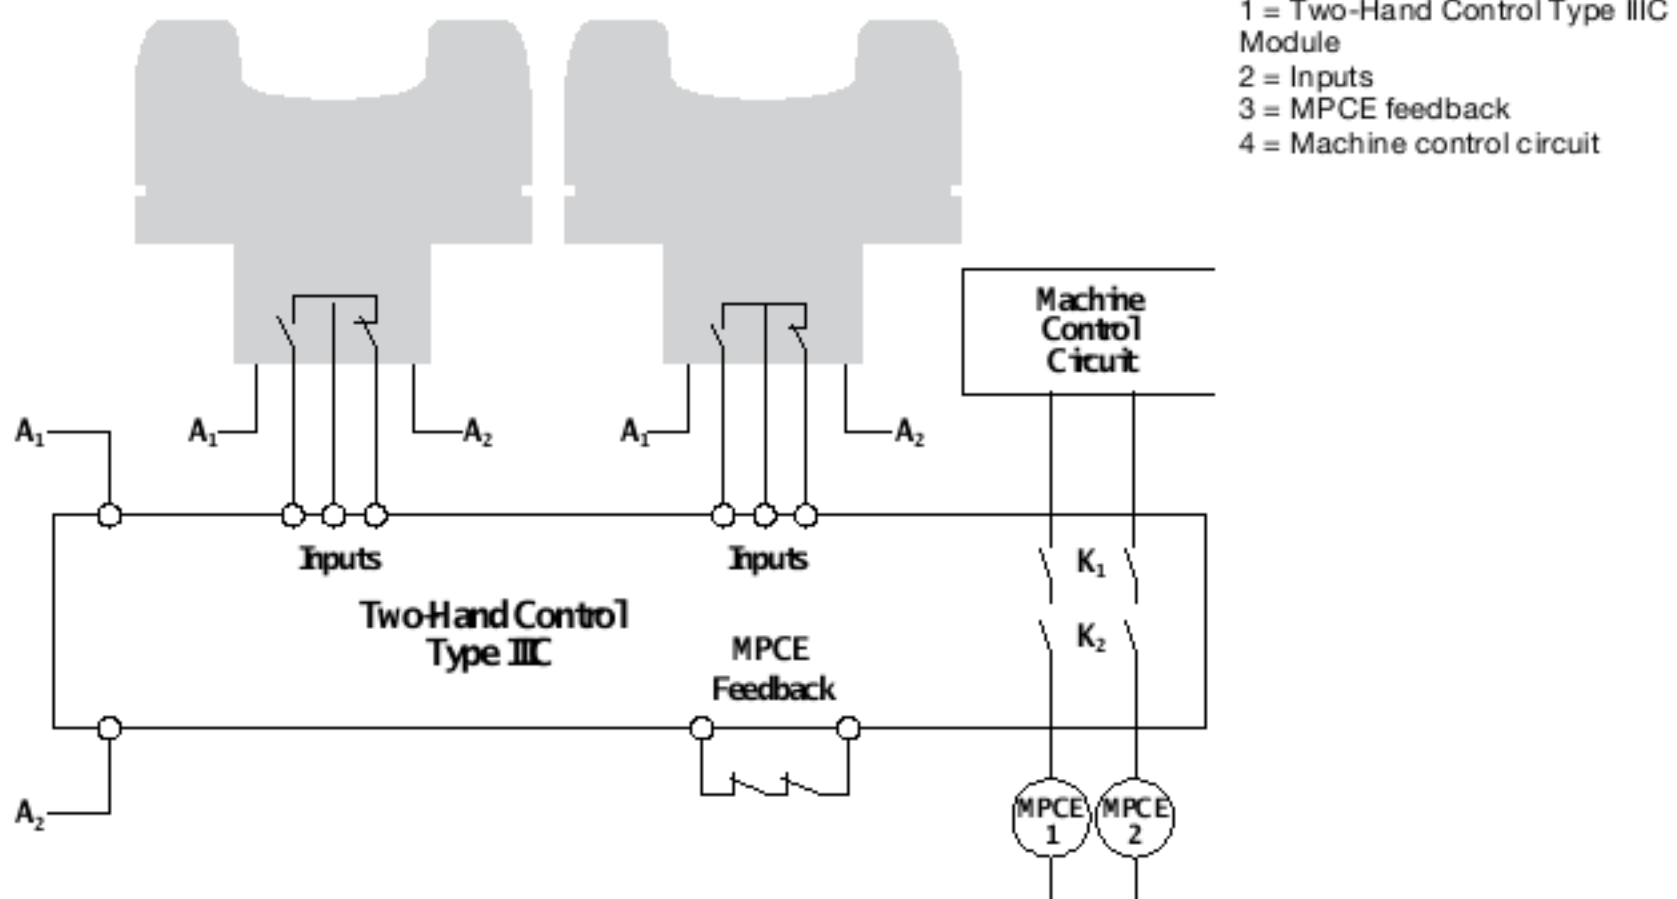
1 = Two-Hand Control Type IIIC Module
2 = Inputs
3 = MPCE feedback
4 = Machine control circuit

Machine Control Circuit

$A_1$ $A_1$ $A_2$ $A_1$ $A_2$

Inputs

Inputs

$K_1$

$K_2$

Two-Hand Control Type IIIC

MPCE Feedback

$A_2$

MPCE 1

MPCE 2